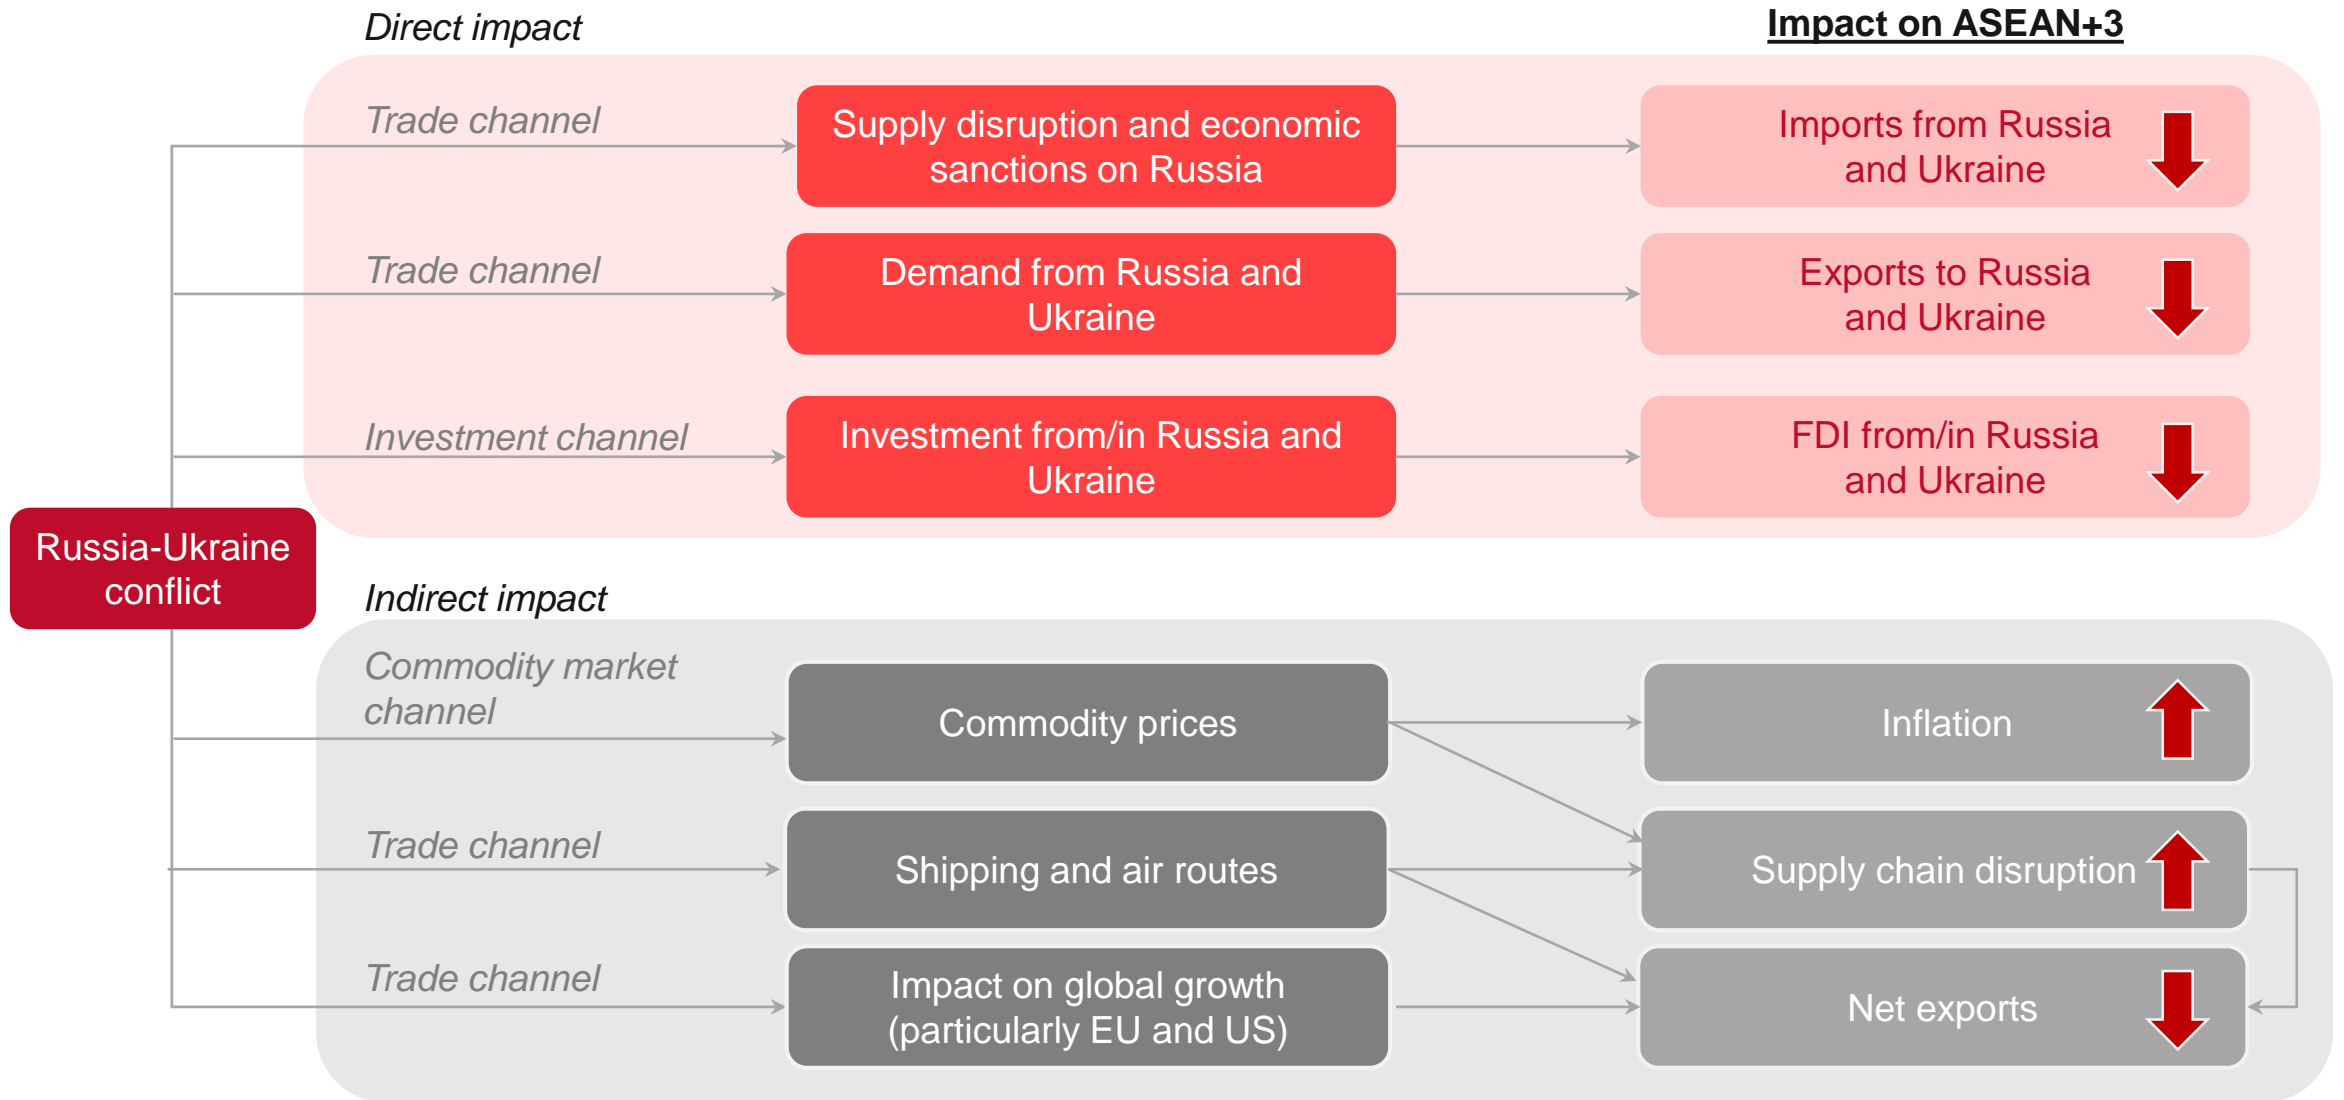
Direct impact

Impact on ASEAN+3

Trade channel

Supply disruption and economic sanctions on Russia

Imports from Russia and Ukraine

Trade channel

Demand from Russia and Ukraine

Exports to Russia and Ukraine

Investment channel

Investment from/in Russia and Ukraine

FDI from/in Russia and Ukraine

Russia-Ukraine conflict

Indirect impact

Commodity market channel

Commodity prices

Inflation

Trade channel

Shipping and air routes

Supply chain disruption

Trade channel

Impact on global growth (particularly EU and US)

Net exports